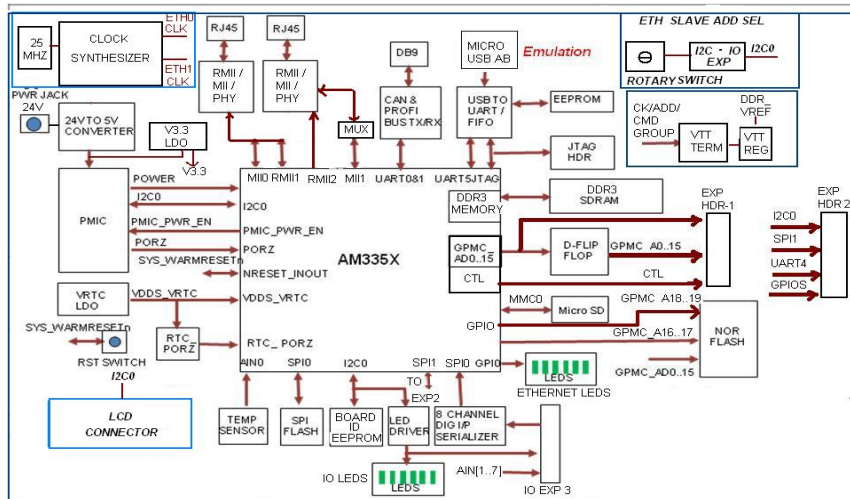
25 MHZ
CLOCK SYNTHESIZER
ETH0 CLK
ETH1 CLK
RJ45
RJ45
RMII / MII / PHY
RMII / MII / PHY
DB9
MICRO USB AB
Emulation
ETH SLAVE ADD SEL
I2C - IO EXP
I2C0
ROTARY SWITCH
PWR JACK 24V
24V TO 5V CONVERTER
V3.3 LDO
V3.3
MUX
CAN & PROFI BUS TX/RX
USB TO UART / FIFO
EEPROM
JTAG HDR
CK/ADD/ CMD GROUP
DDR_ VREF
VTT TERM
VTT REG
POWER
I2C0
PMIC_PWR_EN
PORZ
SYS_WARMRESETn
PMIC
MII0 RMII1
RMII2
MII1
UART0&1
UART5
JTAG
DDR3 MEMORY
DDR3 SDRAM
EXP HDR-1
EXP HDR 2
I2C0
PMIC_PWR_EN
PORZ
NRESET_INOUT
AM335X
GPMC_ AD0..15
CTL
D-FLIP FLOP
GPMC A0..15
CTL
I2C0
SPI1
UART4
GPIOS
VRTC LDO
VDDS_VRTC
VDDS_VRTC
MMC0
Micro SD
GPMC A18..19
SYS_WARMRESETn
RTC_ PORZ
RTC_ PORZ
GPIO
GPMC_A16..17
NOR FLASH
RST SWITCH
I2C0
AIN0
SPI0
I2C0
SPI1
SPI0
GPIO
LEDS
ETHERNET LEDS
GPMC_AD0..15
TO EXP2
LCD CONNECTOR
TEMP SENSOR
SPI FLASH
BOARD ID EEPROM
LED DRIVER
8 CHANNEL DIG I/P SERIALIZER
AIN[1..7]
IO LEDS
LEDS
IO EXP 3